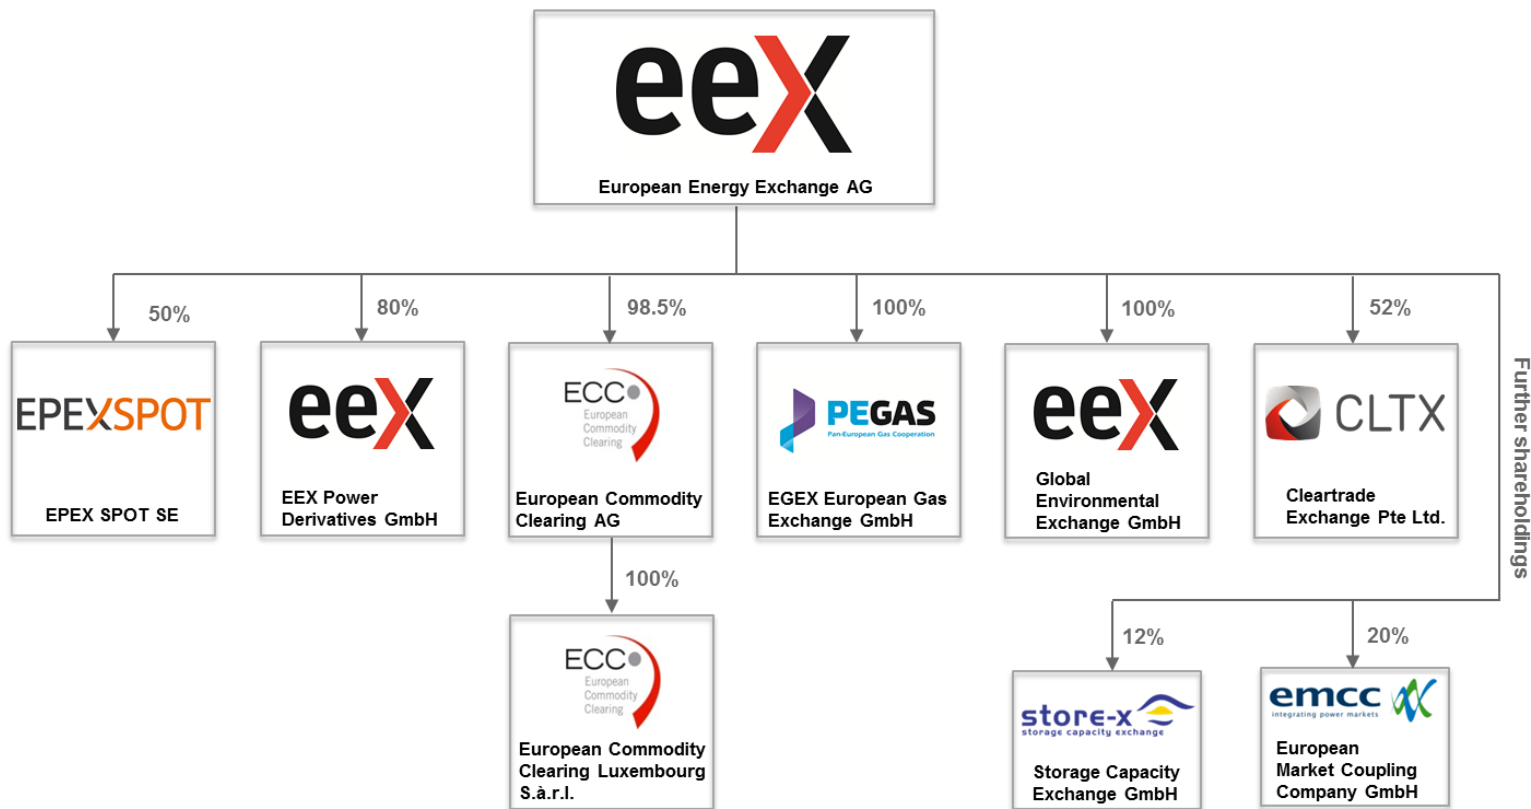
eex
European Energy Exchange AG

50%
EPEXSPOT
EPEX SPOT SE

80%
eex
EEX Power Derivatives GmbH

98.5%
ECC European Commodity Clearing
European Commodity Clearing AG

100%
ECC European Commodity Clearing
European Commodity Clearing Luxembourg S.à.r.l.

100%
PEGAS Pan-European Gas Cooperation
EGEX European Gas Exchange GmbH

100%
eex
Global Environmental Exchange GmbH

52%
CLTX
Cleartrade Exchange Pte Ltd.

Further shareholdings

12%
store-x storage capacity exchange
Storage Capacity Exchange GmbH

20%
emcc integrating power markets
European Market Coupling Company GmbH